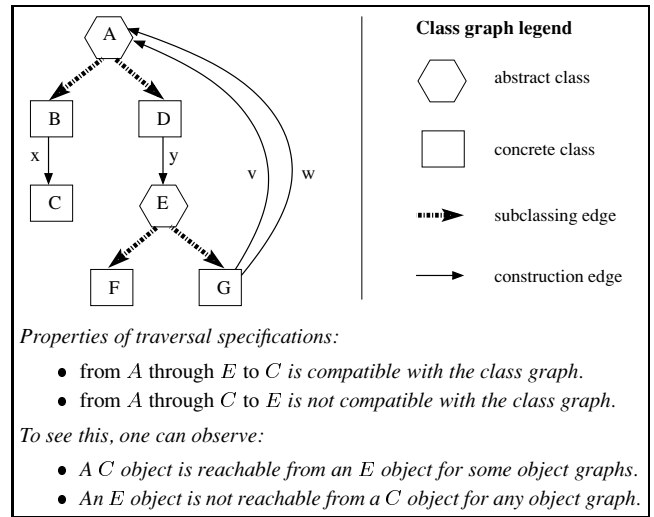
A
B
D
x
y
v
w
C
E
F
G

Class graph legend

abstract class

concrete class

subclassing edge

construction edge

Properties of traversal specifications:

- from $A$ through $E$ to $C$ is compatible with the class graph.
- from $A$ through $C$ to $E$ is not compatible with the class graph.

To see this, one can observe:

- A $C$ object is reachable from an $E$ object for some object graphs.
- An $E$ object is not reachable from a $C$ object for any object graph.